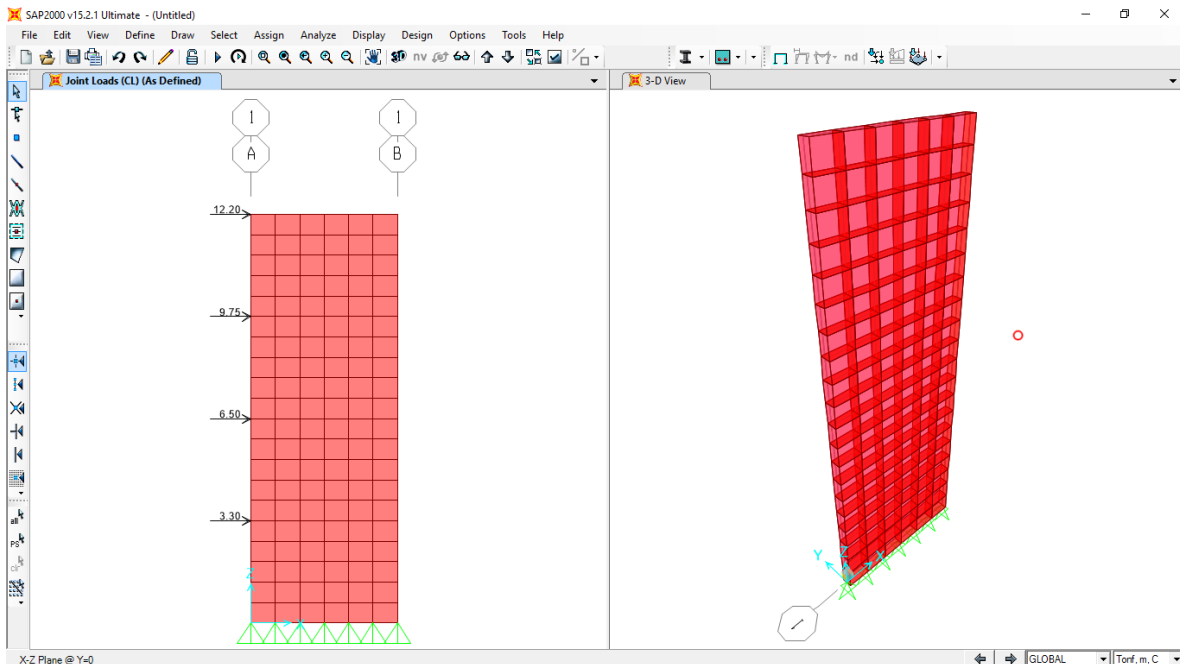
SAP2000 v15.2.1 Ultimate - (Untitled)

File Edit View Define Draw Select Assign Analyze Display Design Options Tools Help

nv nd

Joint Loads (CL) (As Defined)

3-D View

1
A

1
B

12.20

9.75

6.50

3.30

Z

X

Y

Z

X

all

PS

X-Z Plane @ Y=0

GLOBAL

Tonf, m, C